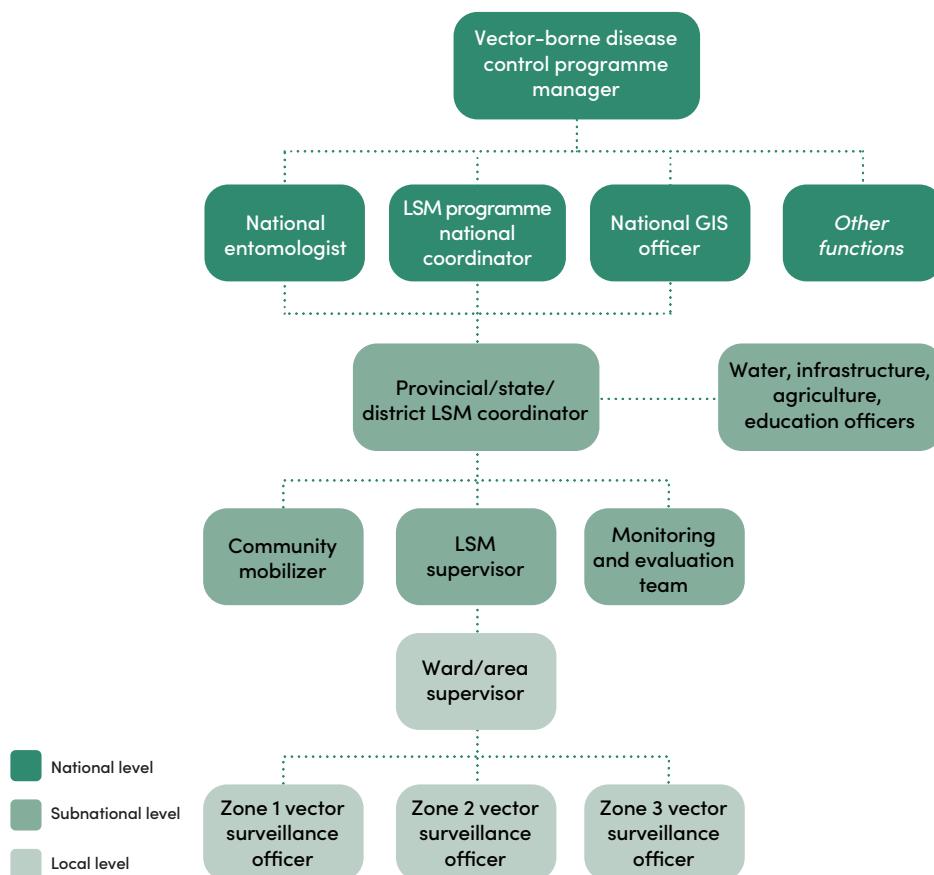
Vector-borne disease control programme manager

National entomologist

LSM programme national coordinator

National GIS officer

*Other functions*

Provincial/state/ district LSM coordinator

Water, infrastructure, agriculture, education officers

Community mobilizer

LSM supervisor

Monitoring and evaluation team

Ward/area supervisor

National level

Subnational level

Local level

Zone 1 vector surveillance officer

Zone 2 vector surveillance officer

Zone 3 vector surveillance officer